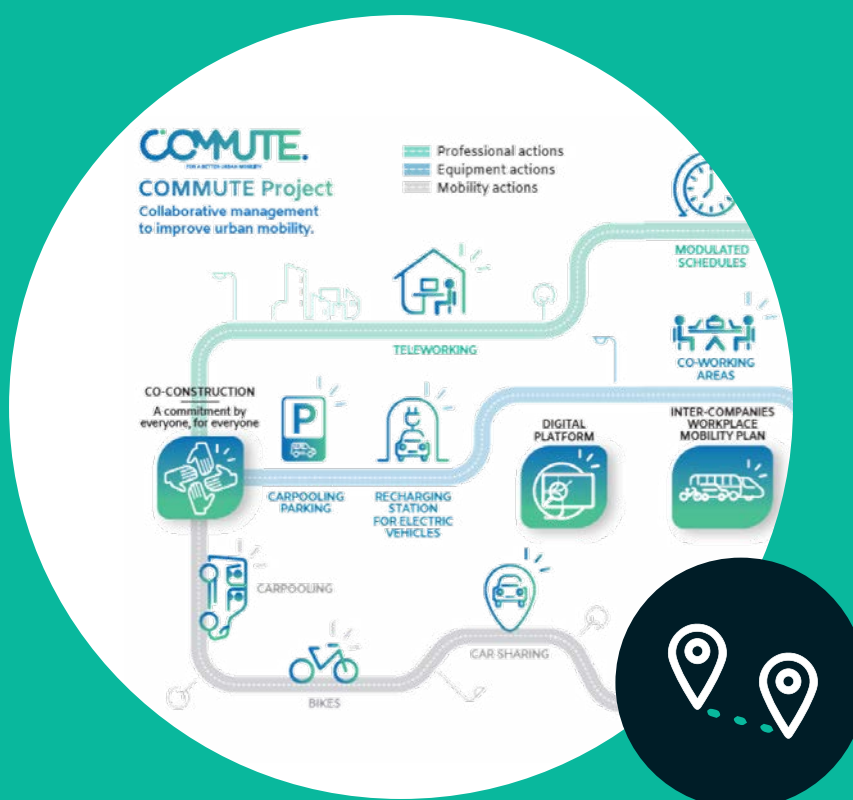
COMMUTE.
FOR A BETTER URBAN MOBILITY

COMMUTE Project
Collaborative management to improve urban mobility.

Professional actions
Equipment actions
Mobility actions

MODULATED SCHEDULES

TELEWORKING

CO-WORKING AREAS

CO-CONSTRUCTION
A commitment by everyone, for everyone

P

CARPOOLING PARKING

RECHARGING STATION FOR ELECTRIC VEHICLES

DIGITAL PLATFORM

INTER-COMPANIES WORKPLACE MOBILITY PLAN

CARPOOLING

CAR SHARING

BIKES